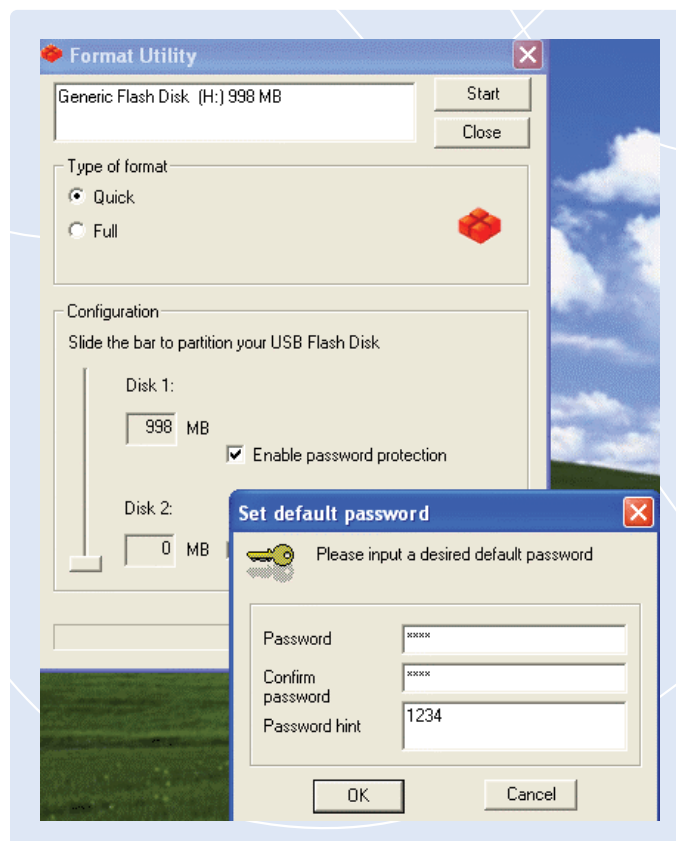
Format Utility

Generic Flash Disk (H:) 998 MB

Start

Close

Type of format

Quick

Full

Configuration

Slide the bar to partition your USB Flash Disk

Disk 1:

998 MB

Enable password protection

Disk 2:

0 MB

Set default password

Please input a desired default password

Password ****

Confirm password ****

Password hint 1234

OK

Cancel